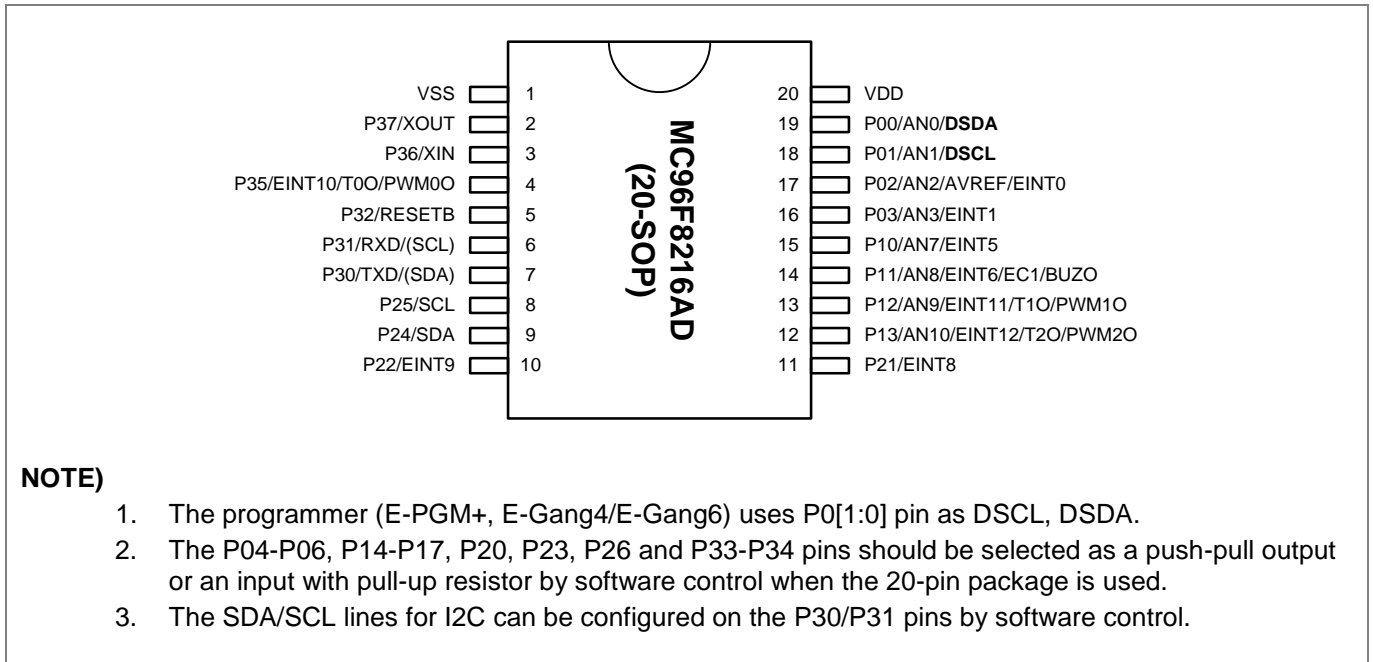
VSS 1
P37/XOUT 2
P36/XIN 3
P35/EINT10/T0O/PWM0O 4
P32/RESETB 5
P31/RXD/(SCL) 6
P30/TXD/(SDA) 7
P25/SCL 8
P24/SDA 9
P22/EINT9 10

MC96F8216AD
(20-SOP)

20 VDD
19 P00/AN0/**DSDA**
18 P01/AN1/**DSCL**
17 P02/AN2/AVREF/EINT0
16 P03/AN3/EINT1
15 P10/AN7/EINT5
14 P11/AN8/EINT6/EC1/BUZO
13 P12/AN9/EINT11/T1O/PWM1O
12 P13/AN10/EINT12/T2O/PWM2O
11 P21/EINT8

**NOTE)**

1. The programmer (E-PGM+, E-Gang4/E-Gang6) uses P0[1:0] pin as DSCL, DSDA.
2. The P04-P06, P14-P17, P20, P23, P26 and P33-P34 pins should be selected as a push-pull output or an input with pull-up resistor by software control when the 20-pin package is used.
3. The SDA/SCL lines for I2C can be configured on the P30/P31 pins by software control.